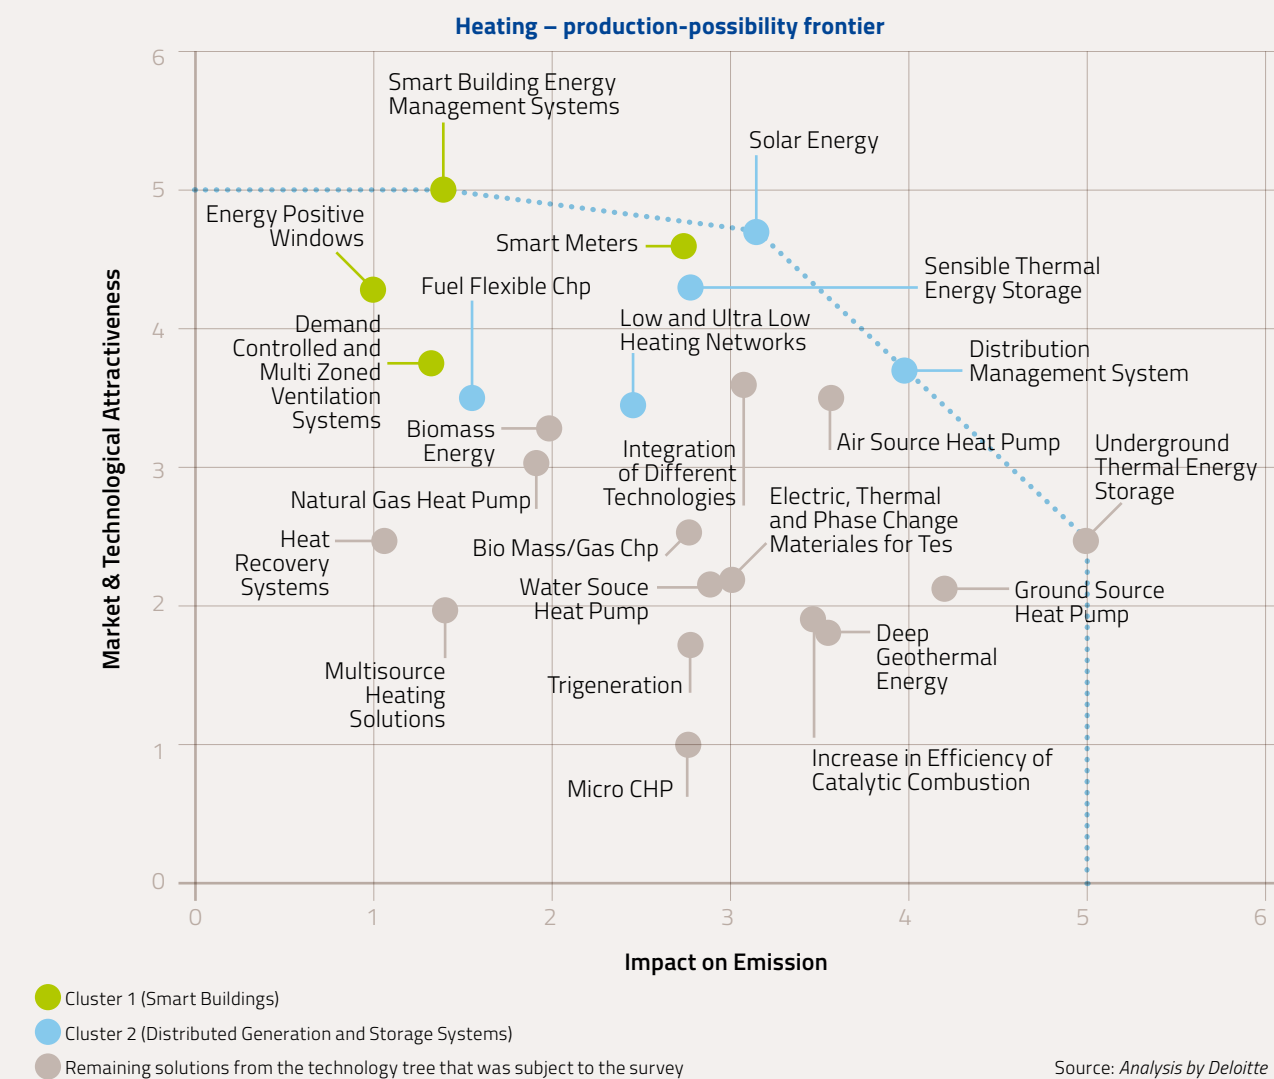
Heating – production-possibility frontier

Market & Technological Attractiveness

6
5
4
3
2
1
0

0 1 2 3 4 5 6

Smart Building Energy Management Systems

Solar Energy

Energy Positive Windows

Smart Meters

Sensible Thermal Energy Storage

Fuel Flexible Chp

Low and Ultra Low Heating Networks

Demand Controlled and Multi Zoned Ventilation Systems

Distribution Management System

Biomass Energy

Air Source Heat Pump

Integration of Different Technologies

Underground Thermal Energy Storage

Natural Gas Heat Pump

Electric, Thermal and Phase Change Materiales for Tes

Heat Recovery Systems

Bio Mass/Gas Chp

Water Souce Heat Pump

Ground Source Heat Pump

Deep Geothermal Energy

Multisource Heating Solutions

Trigeneration

Increase in Efficiency of Catalytic Combustion

Micro CHP

Impact on Emission

Cluster 1 (Smart Buildings)

Cluster 2 (Distributed Generation and Storage Systems)

Remaining solutions from the technology tree that was subject to the survey

Source: Analysis by Deloitte